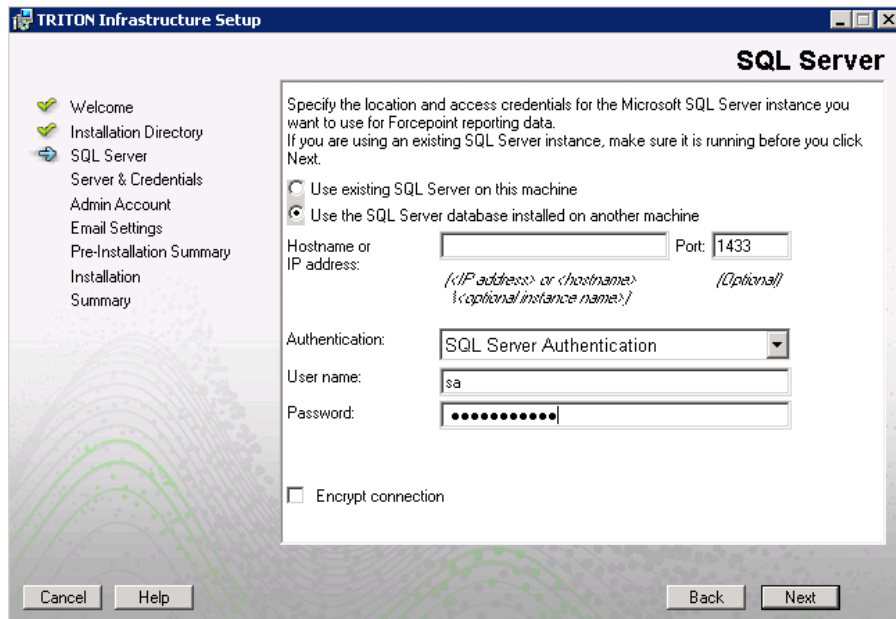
TRITON Infrastructure Setup

SQL Server

Welcome
Installation Directory
SQL Server
Server & Credentials
Admin Account
Email Settings
Pre-Installation Summary
Installation
Summary

Specify the location and access credentials for the Microsoft SQL Server instance you want to use for Forcepoint reporting data.
If you are using an existing SQL Server instance, make sure it is running before you click Next.

Use existing SQL Server on this machine
Use the SQL Server database installed on another machine

Hostname or IP address:
Port: 1433
(<IP address> or <hostname> \<optional instance name>)
(Optional)

Authentication: SQL Server Authentication
User name: sa
Password: ●●●●●●●●●●●

Encrypt connection

Cancel
Help
Back
Next